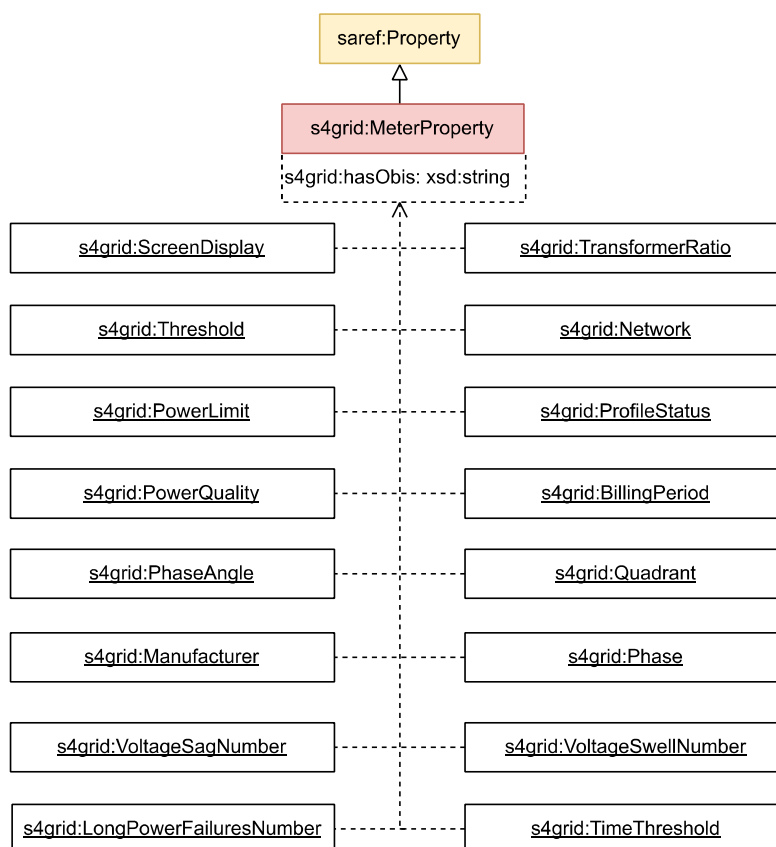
saref:Property

s4grid:MeterProperty

s4grid:hasObis: xsd:string

s4grid:ScreenDisplay

s4grid:TransformerRatio

s4grid:Threshold

s4grid:Network

s4grid:PowerLimit

s4grid:ProfileStatus

s4grid:PowerQuality

s4grid:BillingPeriod

s4grid:PhaseAngle

s4grid:Quadrant

s4grid:Manufacturer

s4grid:Phase

s4grid:VoltageSagNumber

s4grid:VoltageSwellNumber

s4grid:LongPowerFailuresNumber

s4grid:TimeThreshold